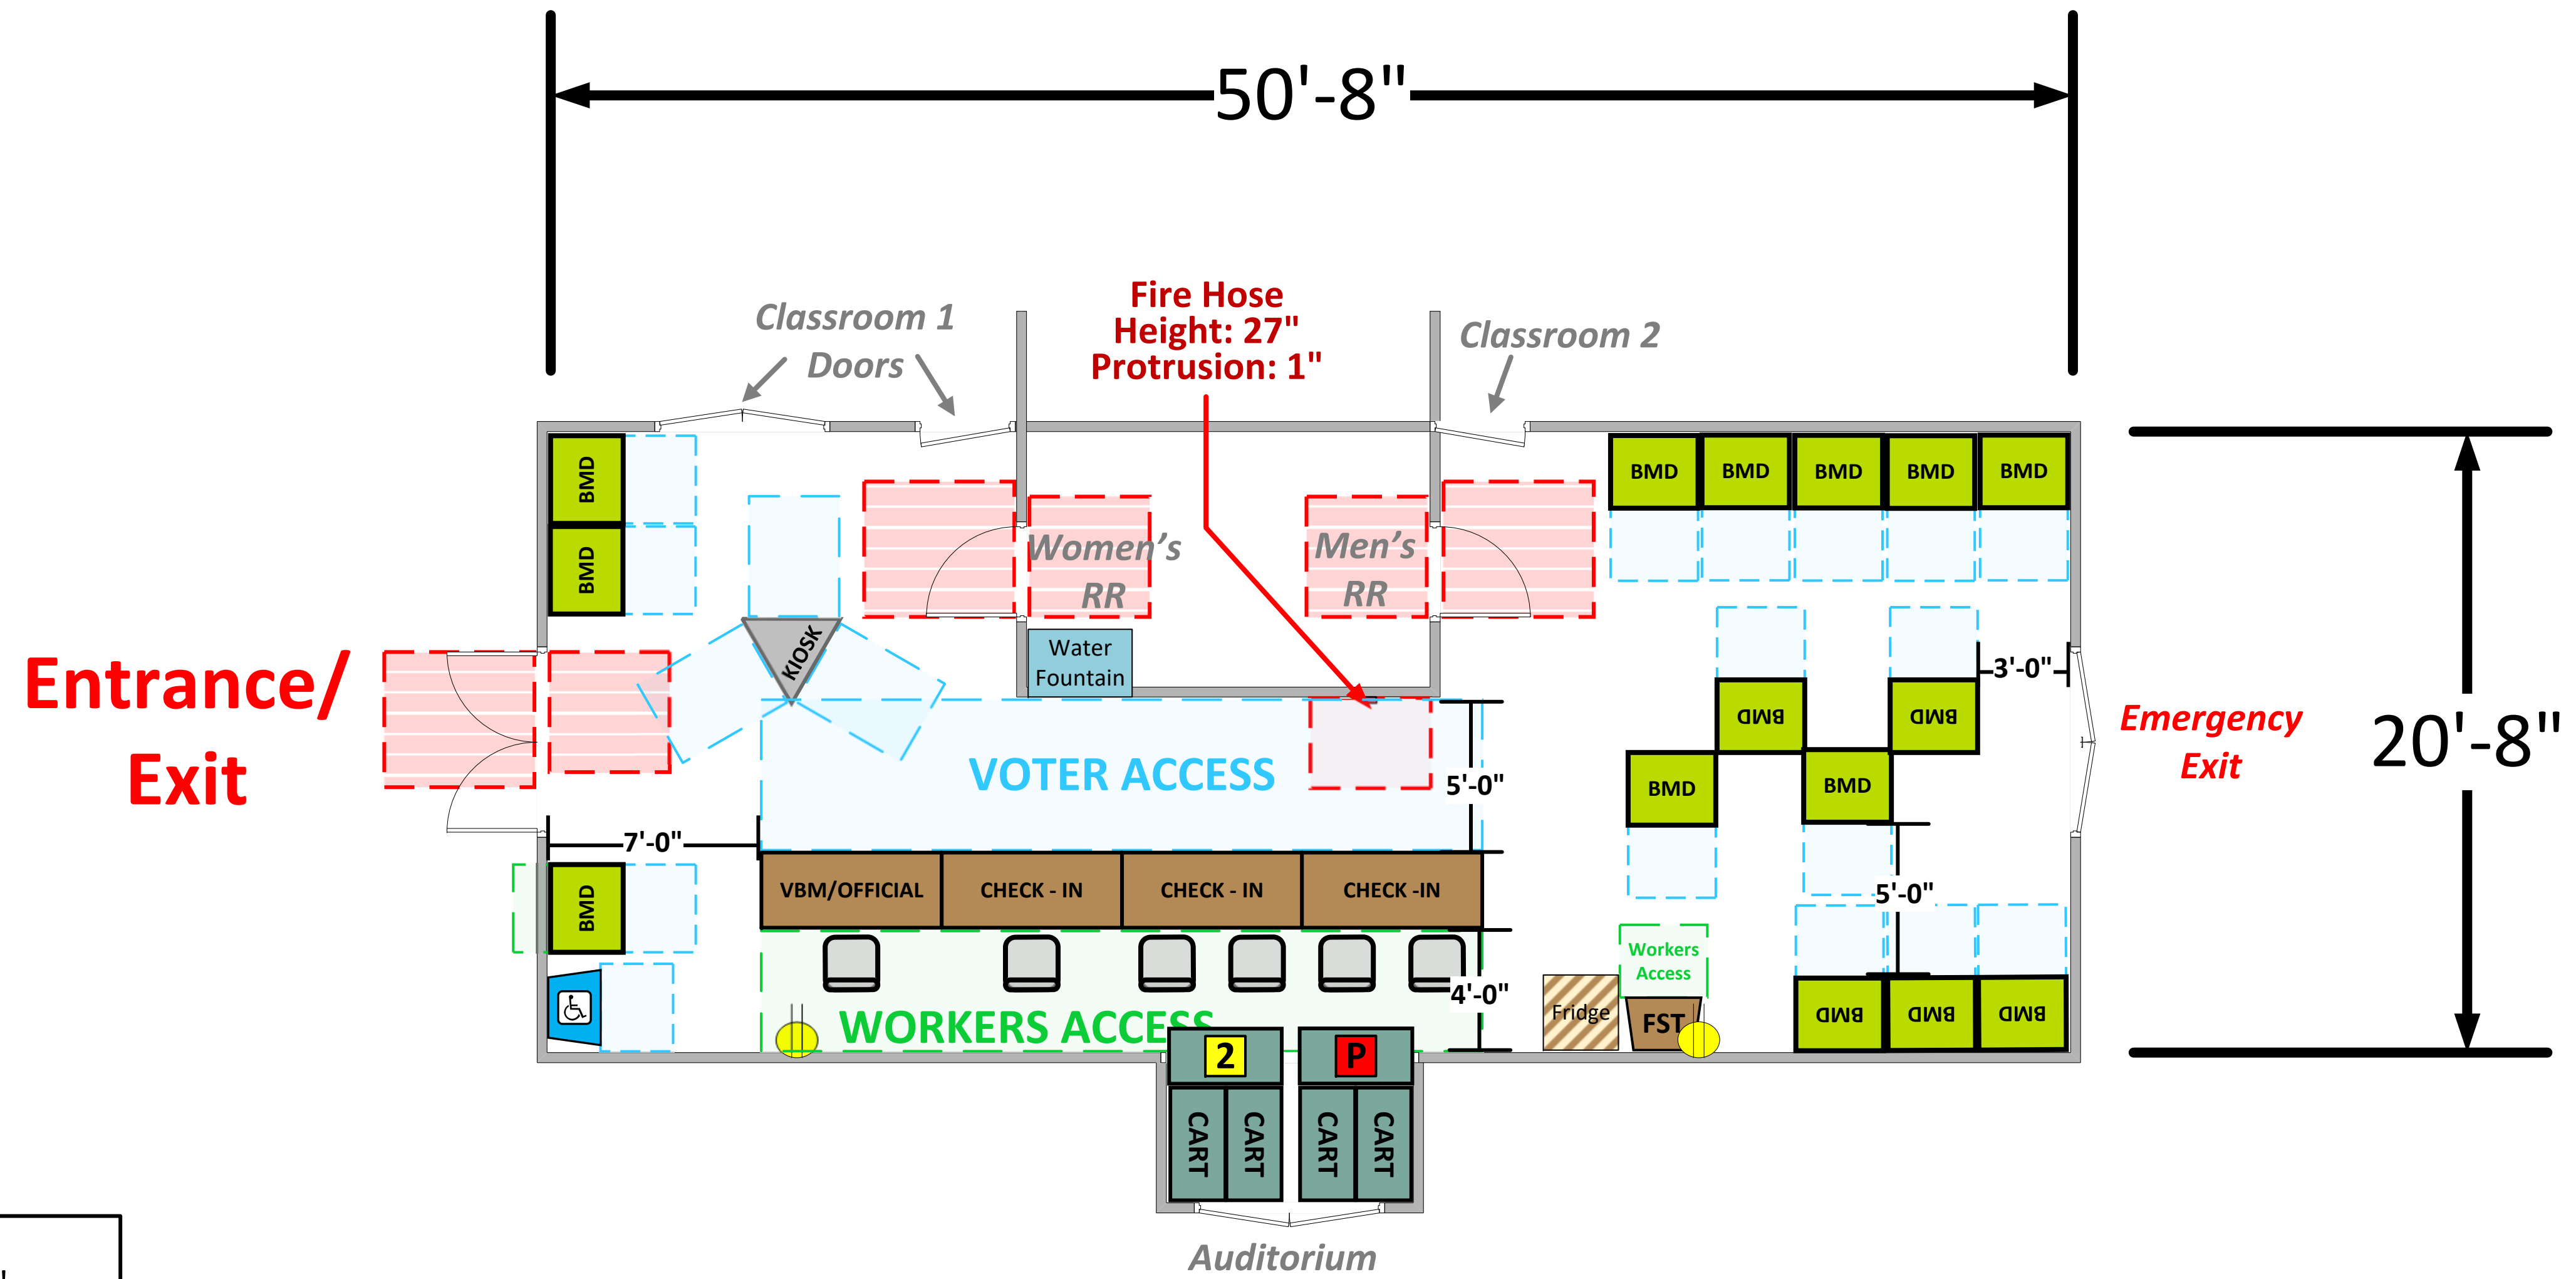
50'-8"

Classroom 1 Doors

Fire Hose
Height: 27"
Protrusion: 1"

Classroom 2

BMD
BMD

Women's RR

Men's RR

BMD BMD BMD BMD BMD

KIOSK

Water Fountain

Entrance/ Exit

VOTER ACCESS

5'-0"

BMD BMD

3'-0"

BMD BMD

Emergency Exit

20'-8"

7'-0"

BMD

VBM/OFFICIAL

CHECK - IN

CHECK - IN

CHECK -IN

5'-0"

Workers Access

4'-0"

WORKERS ACCESS

Fridge

FST

BMD BMD BMD

2

P

CART CART CART CART

Auditorium